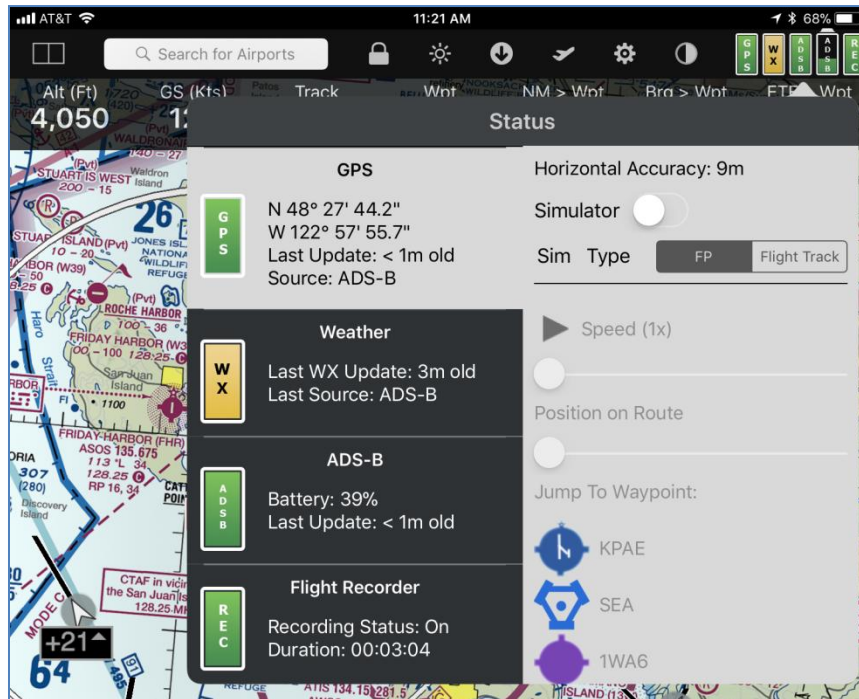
AT&T 11:21 AM 68%

Search for Airports

G P S | W X | A D S B | A D S B | R E C

Alt (Ft) 4,050 GS (Kts) Track Wpt NM > Wpt Brg > Wpt ETE Wpt

Status

GPS

G P S

N 48° 27' 44.2"
W 122° 57' 55.7"
Last Update: < 1m old
Source: ADS-B

Weather

W X

Last WX Update: 3m old
Last Source: ADS-B

ADS-B

A D S B

Battery: 39%
Last Update: < 1m old

Flight Recorder

R E C

Recording Status: On
Duration: 00:03:04

Horizontal Accuracy: 9m

Simulator

Sim Type FP Flight Track

Speed (1x)

Position on Route

Jump To Waypoint:

KPAE

SEA

1WA6

STUART IS WEST 200 - 15
ROCHE HARBOR
FRIDAY HARBOR
San Juan Island
FRIDAY HARBOR (FHR) ASOS 135.675
CTAF in vicinity the San Juan Islands 128.25
MODE C
+21
64
ATIS 134.15 281.5